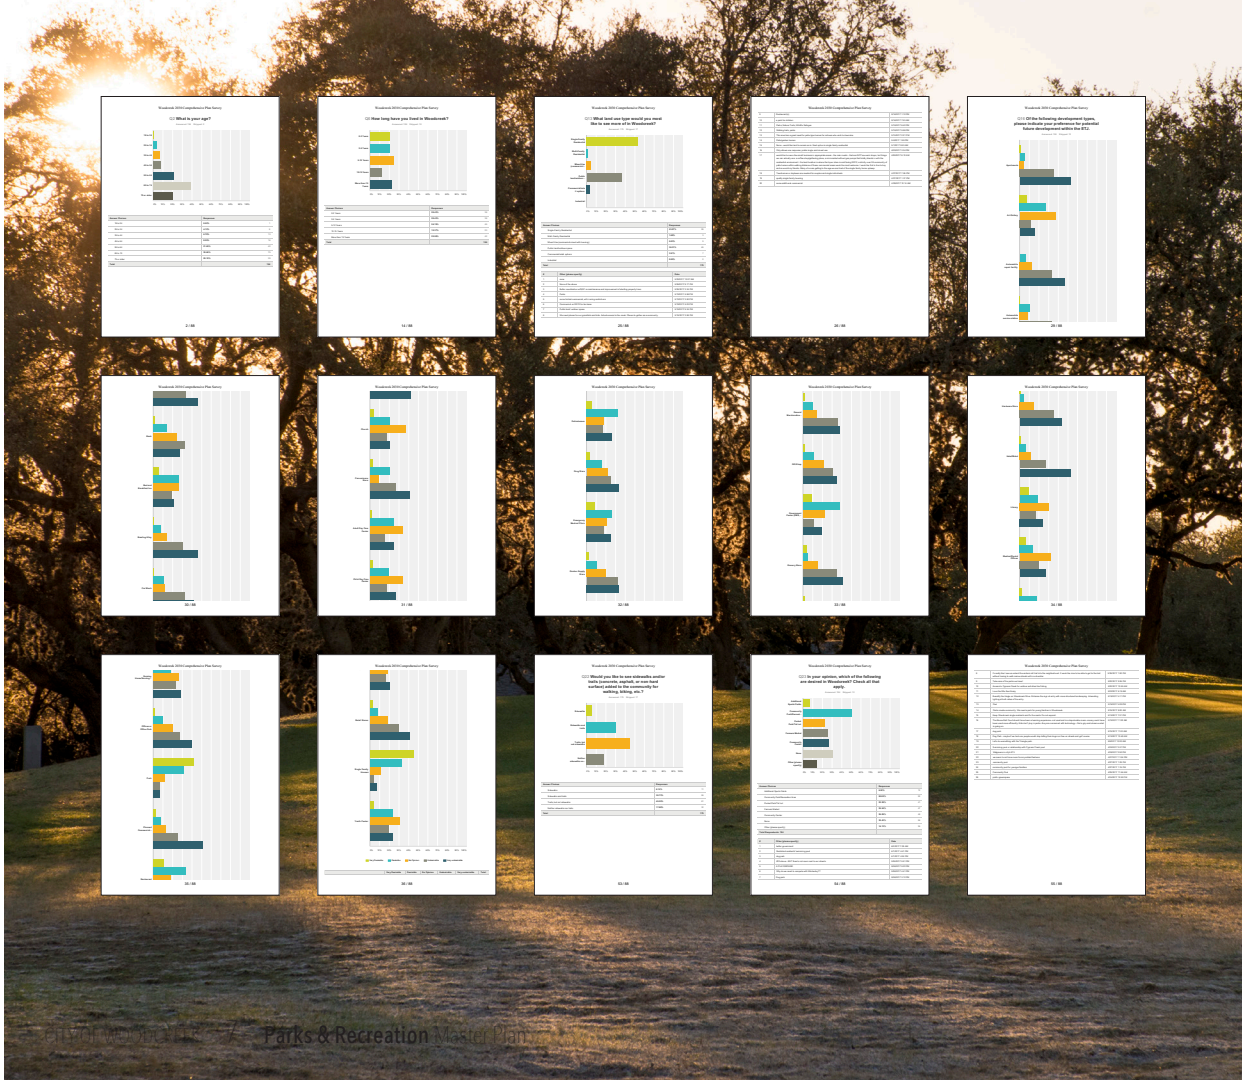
Woodcreek 2016 Comprehensive Plan Survey

Q3 What is your age?

2 / 86

Woodcreek 2016 Comprehensive Plan Survey

Q4 How long have you lived in Woodcreek?

14 / 86

Woodcreek 2016 Comprehensive Plan Survey

Q6 What land use type would you most like to see more of in Woodcreek?

25 / 86

Woodcreek 2016 Comprehensive Plan Survey

28 / 86

Woodcreek 2016 Comprehensive Plan Survey

Q13 Of the following development types, please indicate your preference for potential future development within the ETJ.

29 / 86

Woodcreek 2016 Comprehensive Plan Survey

30 / 86

Woodcreek 2016 Comprehensive Plan Survey

31 / 86

Woodcreek 2016 Comprehensive Plan Survey

32 / 86

Woodcreek 2016 Comprehensive Plan Survey

33 / 86

Woodcreek 2016 Comprehensive Plan Survey

34 / 86

Woodcreek 2016 Comprehensive Plan Survey

35 / 86

Woodcreek 2016 Comprehensive Plan Survey

36 / 86

Woodcreek 2016 Comprehensive Plan Survey

Q22 Would you like to see sidewalks and/or trails (concrete, asphalt, or non-hard surface) added to the community for walking, biking, etc.?

53 / 86

Woodcreek 2016 Comprehensive Plan Survey

Q23 In your opinion, which of the following are desired in Woodcreek? Check all that apply.

54 / 86

Woodcreek 2016 Comprehensive Plan Survey

55 / 86

Parks & Recreation Master Plan